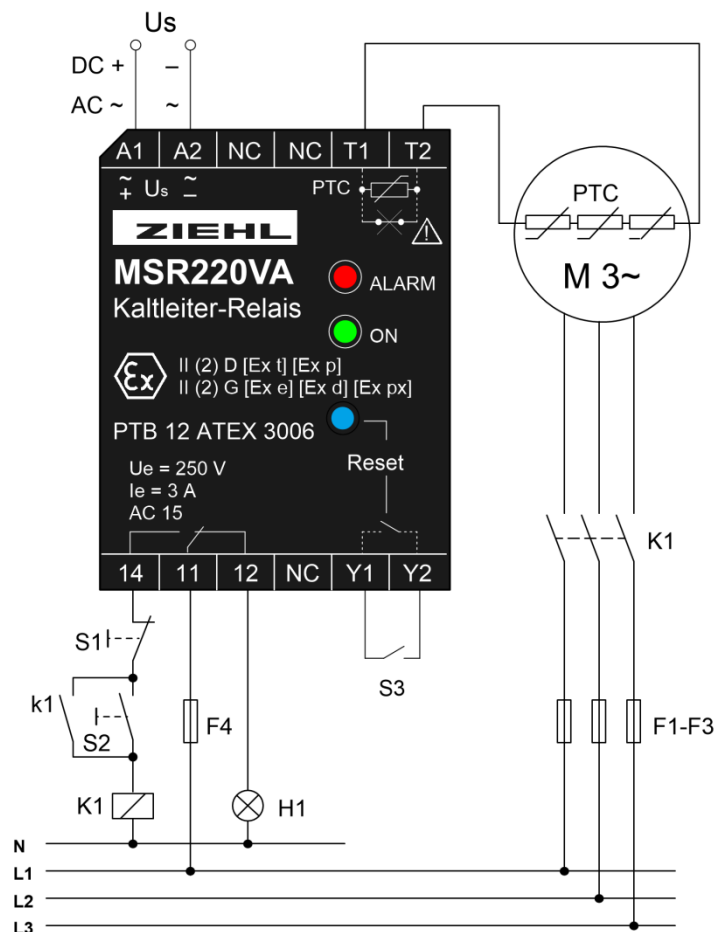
Us
DC + –
AC ~ ~

A1 A2 NC NC T1 T2
~ Us ~
\+ –
PTC
ZIEHL
MSR220VA
Kaltleiter-Relais
ALARM
ON
II (2) D [Ex t] [Ex p]
II (2) G [Ex e] [Ex d] [Ex px]
PTB 12 ATEX 3006
Reset
Ue = 250 V
Ie = 3 A
AC 15
14 11 12 NC Y1 Y2

PTC
M 3~

K1
S1
k1
S2
F4
S3
F1-F3
K1
H1
N
L1
L2
L3